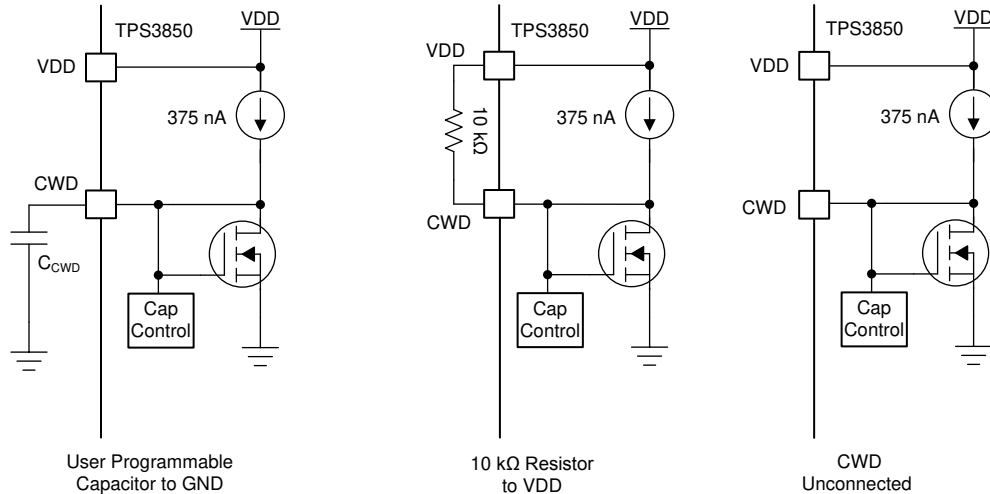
TPS3850
VDD
VDD
375 nA
CWD
$C_{CWD}$
Cap Control
User Programmable Capacitor to GND

TPS3850
VDD
VDD
10 kΩ
375 nA
CWD
Cap Control
10 kΩ Resistor to VDD

TPS3850
VDD
VDD
375 nA
CWD
Cap Control
CWD Unconnected